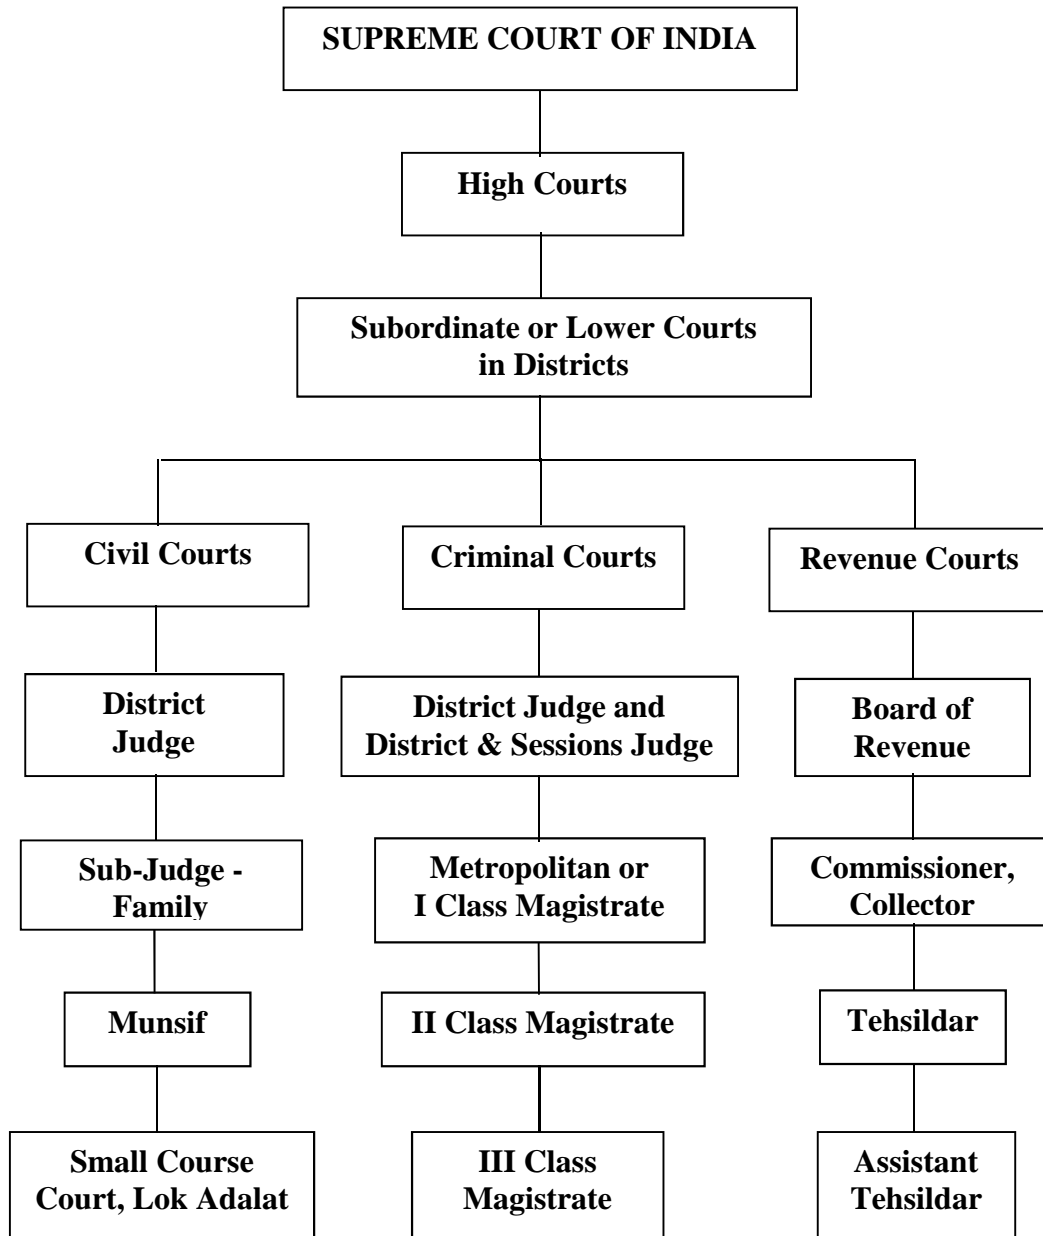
SUPREME COURT OF INDIA

High Courts

Subordinate or Lower Courts in Districts

Civil Courts

District Judge

Sub-Judge - Family

Munsif

Small Course Court, Lok Adalat

Criminal Courts

District Judge and District & Sessions Judge

Metropolitan or I Class Magistrate

II Class Magistrate

III Class Magistrate

Revenue Courts

Board of Revenue

Commissioner, Collector

Tehsildar

Assistant Tehsildar